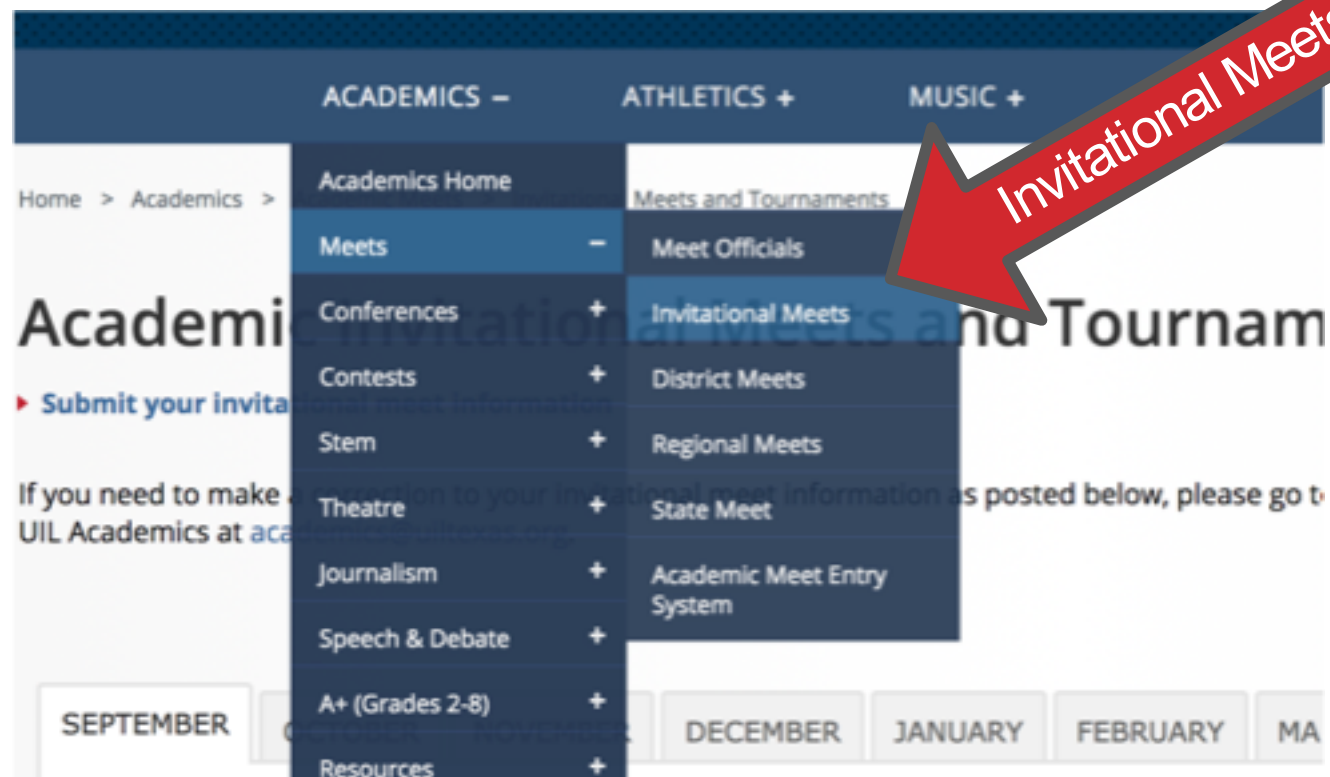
ACADEMICS –
ATHLETICS +
MUSIC +

Invitational Meet

Home > Academics > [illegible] Meets and Tournaments

Academics Home
Meets –
Conferences +
Contests +
Stem +
Theatre +
Journalism +
Speech & Debate +
A+ (Grades 2-8) +
Resources +

Meet Officials
Invitational Meets
District Meets
Regional Meets
State Meet
Academic Meet Entry System

Academic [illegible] and Tournam

Submit your invita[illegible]

If you need to make a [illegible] as posted below, please go t UIL Academics at aca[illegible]

SEPTEMBER
OCTOBER
NOVEMBER
DECEMBER
JANUARY
FEBRUARY
MA